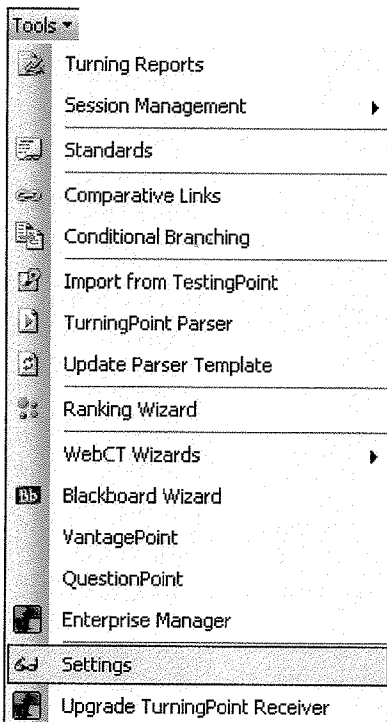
Tools
Turning Reports
Session Management
Standards
Comparative Links
Conditional Branching
Import from TestingPoint
TurningPoint Parser
Update Parser Template
Ranking Wizard
WebCT Wizards
Bb Blackboard Wizard
VantagePoint
QuestionPoint
Enterprise Manager
Settings
Upgrade TurningPoint Receiver